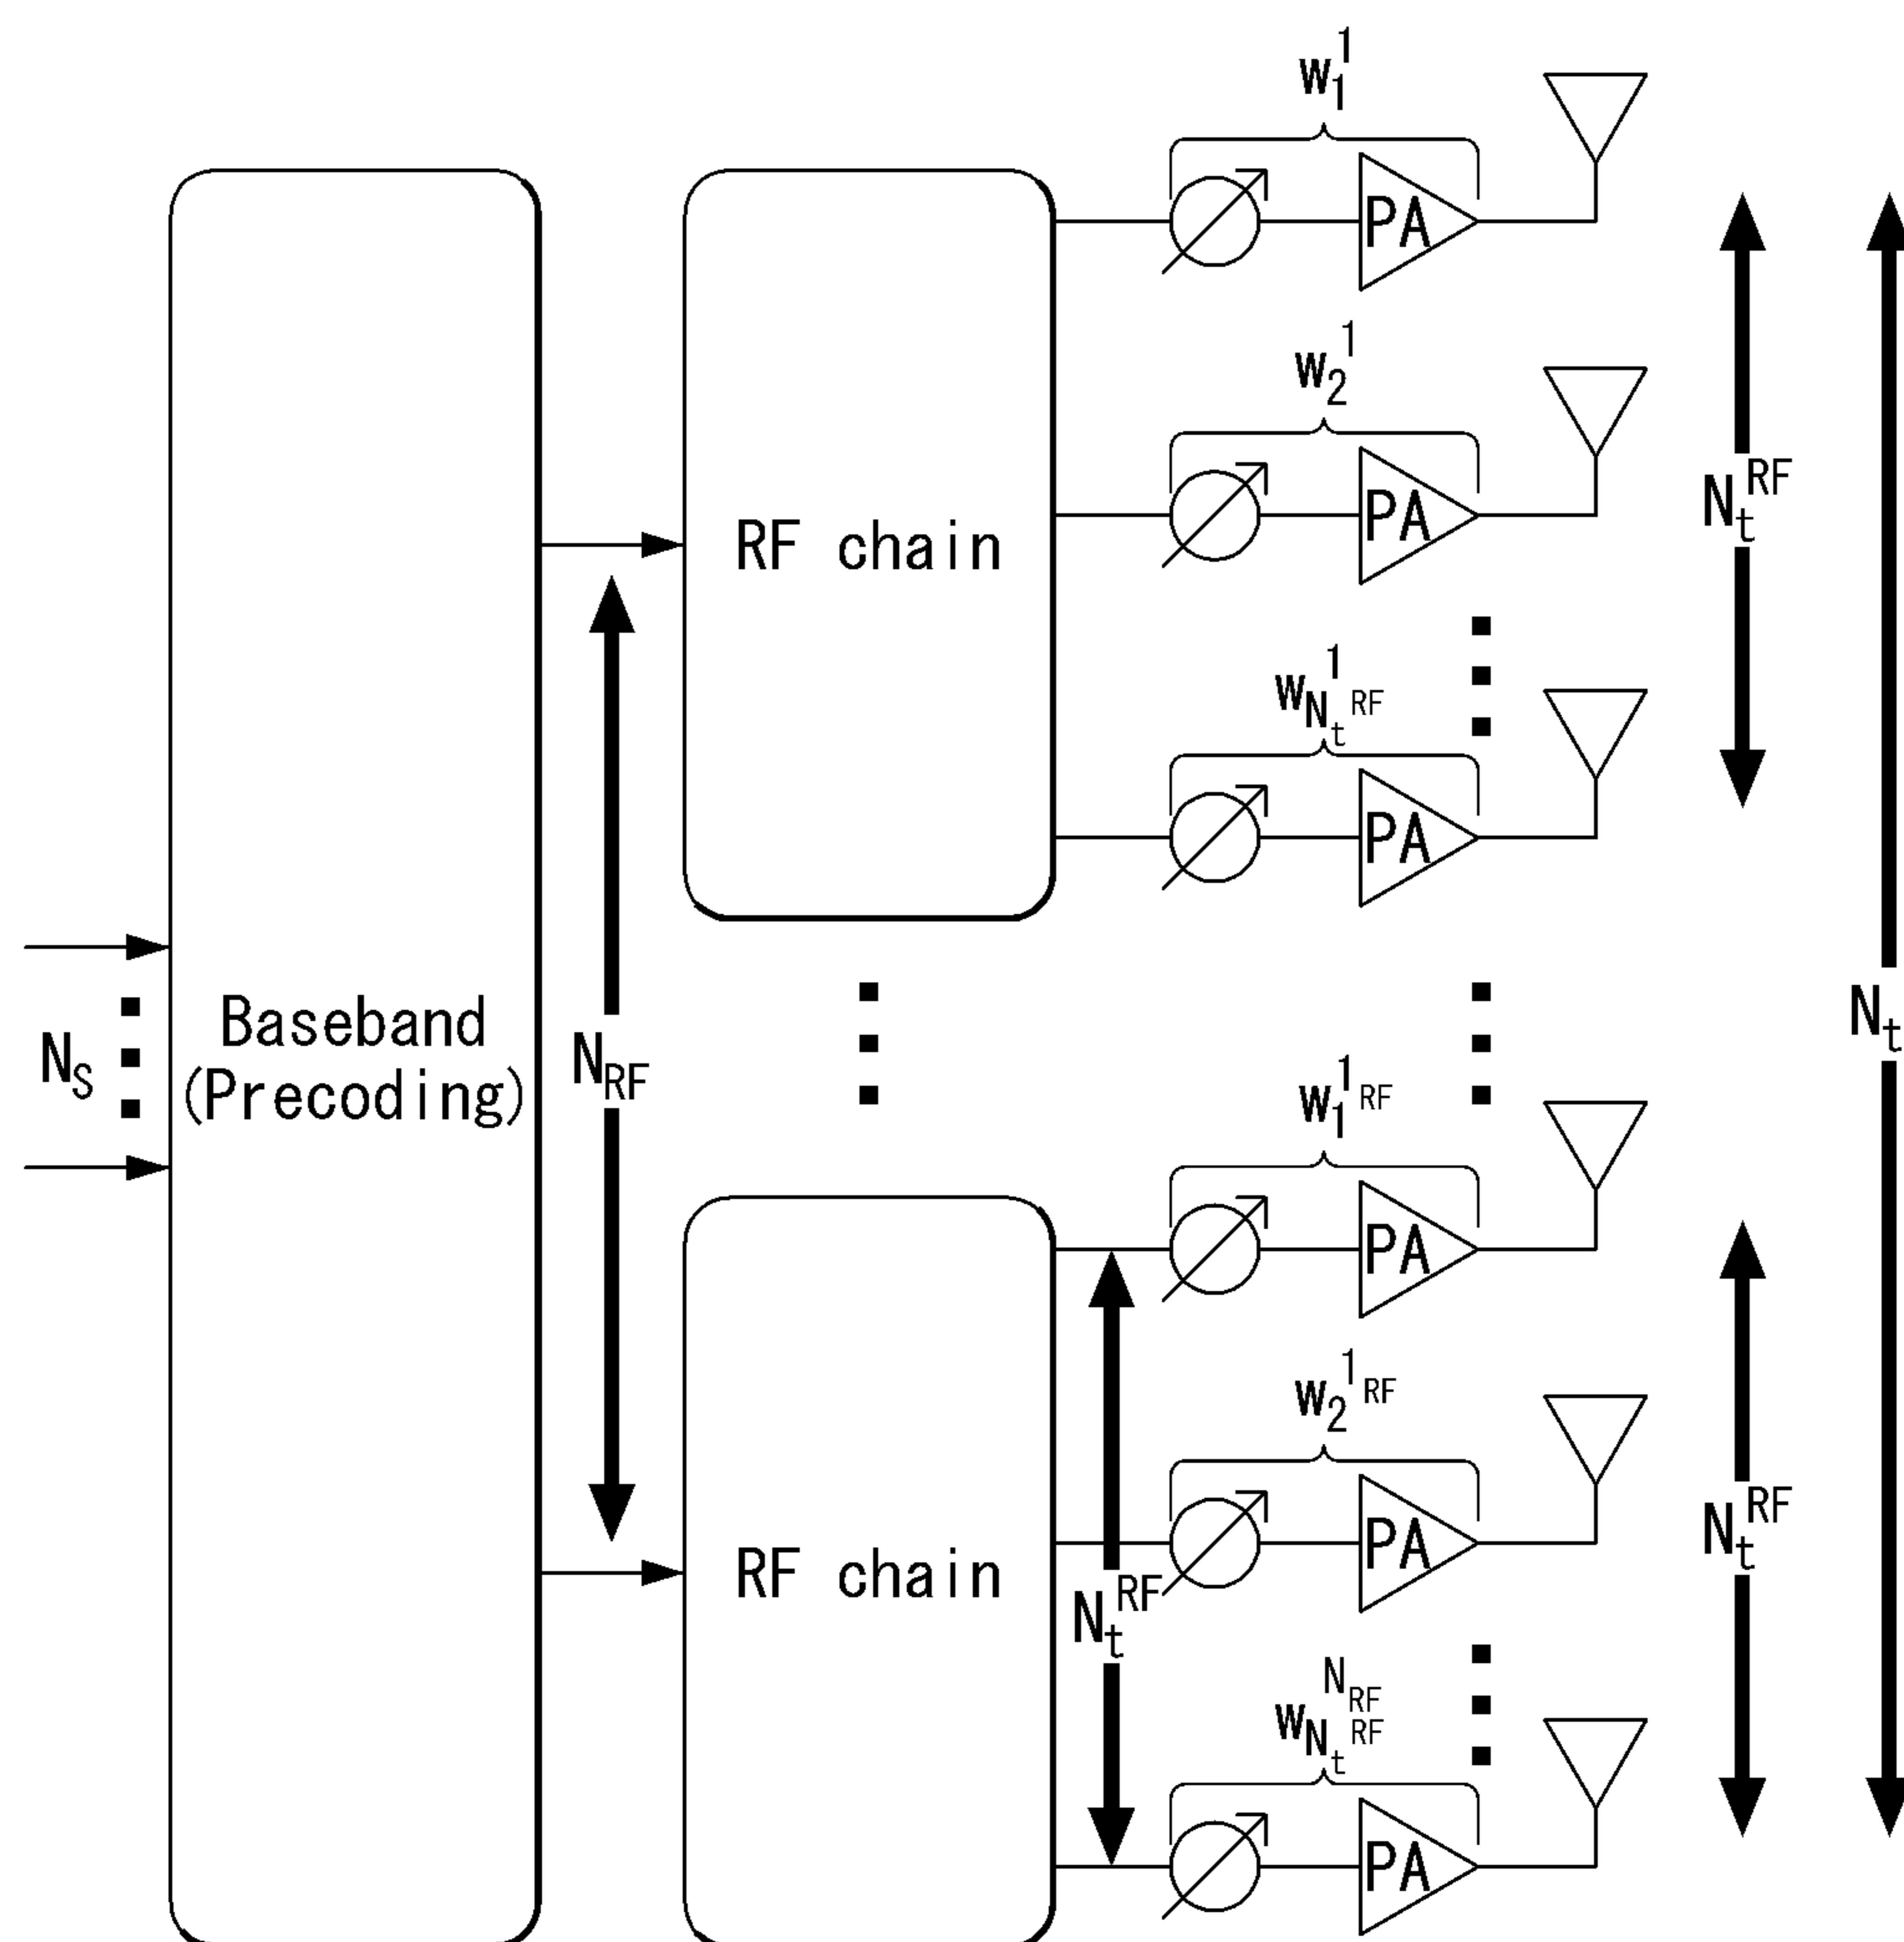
$w_1^1$

PA

$w_2^1$

PA

$w_{N_t^{RF}}^1$

PA

$N_t^{RF}$

RF chain

$N_S$

Baseband (Precoding)

$N_{RF}$

$N_t$

$w_1^{N_{RF}}$

PA

$w_2^{N_{RF}}$

PA

RF chain

$N_t^{RF}$

$N_t^{RF}$

$w_{N_t^{RF}}^{N_{RF}}$

PA